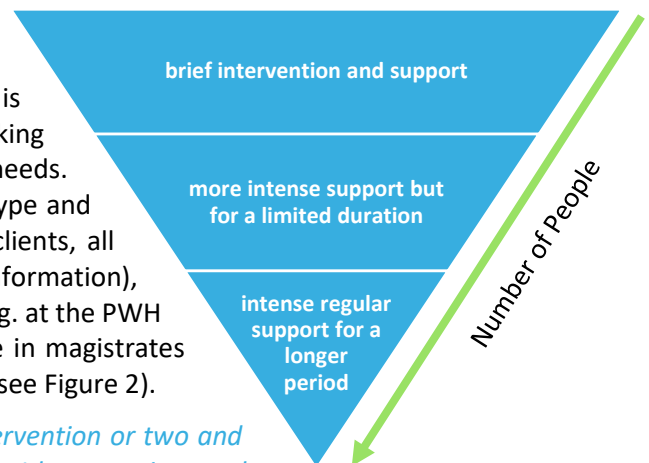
is
king
needs.
ype and
clients, all
formation),
g. at the PWH
e in magistrates
see Figure 2).

ervention or two and

brief intervention and support

more intense support but for a limited duration

intense regular support for a longer period

Number of People